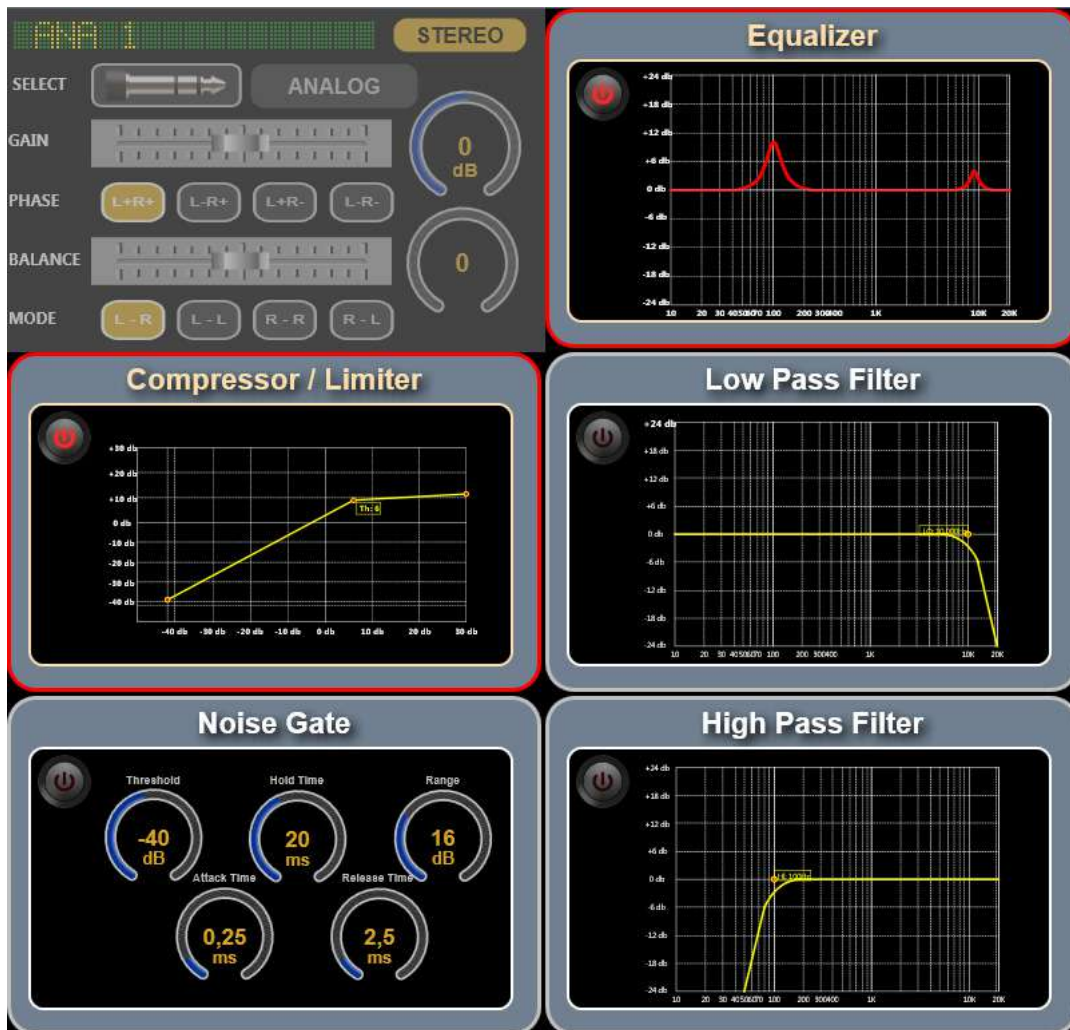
ANA 1

STEREO

SELECT

ANALOG

GAIN

0
dB

PHASE

L+R+ L-R+ L+R- L-R-

BALANCE

0

MODE

L - R L - L R - R R - L

Equalizer

+24 db
+18 db
+12 db
+6 db
0 db
-6 db
-12 db
-18 db
-24 db
10 20 30 40 50 60 70 100 200 300 400 1K 10K 20K

Compressor / Limiter

+30 db
+20 db
+10 db
0 db
-10 db
-20 db
-30 db
-40 db
Th: 6
-40 db -30 db -20 db -10 db 0 db 10 db 20 db 30 db

Low Pass Filter

+24 db
+18 db
+12 db
+6 db
0 db
-6 db
-12 db
-18 db
-24 db
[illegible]
10 20 30 40 50 60 70 100 200 300 400 1K 10K 20K

Noise Gate

Threshold
-40
dB

Hold Time
20
ms

Range
16
dB

Attack Time
0,25
ms

Release Time
2,5
ms

High Pass Filter

+24 db
+18 db
+12 db
+6 db
0 db
-6 db
-12 db
-18 db
-24 db
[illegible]
10 20 30 40 50 60 70 100 200 300 400 1K 10K 20K